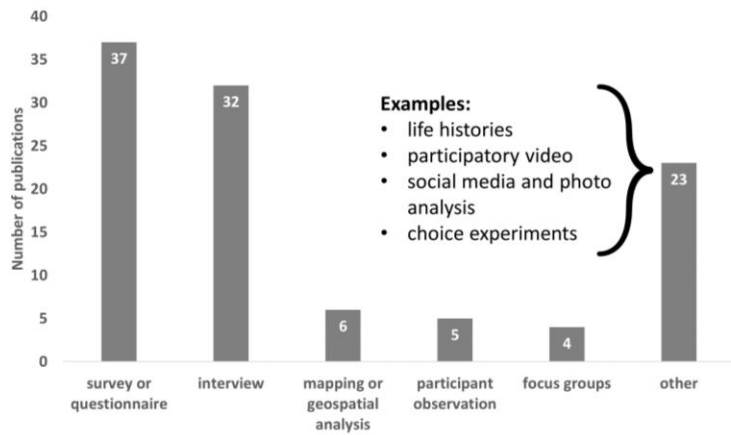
40
35
30
25
20
15
10
5
0

Number of publications

37
32
6
5
4
23

survey or questionnaire
interview
mapping or geospatial analysis
participant observation
focus groups
other

**Examples:**
• life histories
• participatory video
• social media and photo analysis
• choice experiments